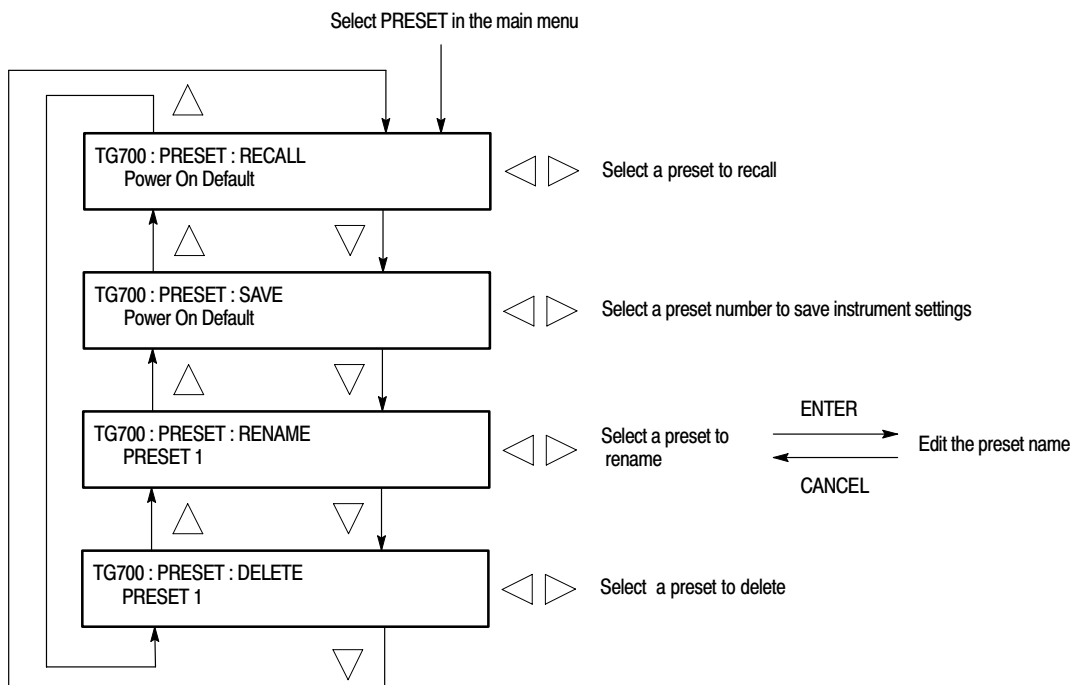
Select PRESET in the main menu

TG700 : PRESET : RECALL
Power On Default

Select a preset to recall

TG700 : PRESET : SAVE
Power On Default

Select a preset number to save instrument settings

TG700 : PRESET : RENAME
PRESET 1

Select a preset to rename

ENTER

CANCEL

Edit the preset name

TG700 : PRESET : DELETE
PRESET 1

Select a preset to delete